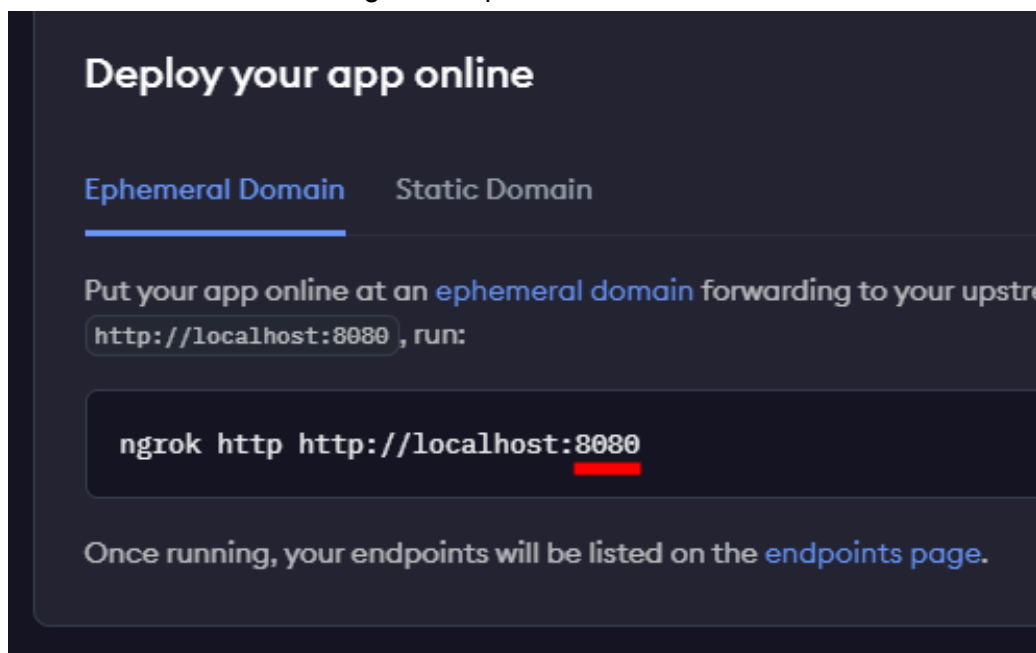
Deploy your app online

Ephemeral Domain Static Domain

Put your app online at an ephemeral domain forwarding to your upstr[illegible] http://localhost:8080, run:

ngrok http http://localhost:8080

Once running, your endpoints will be listed on the endpoints page.